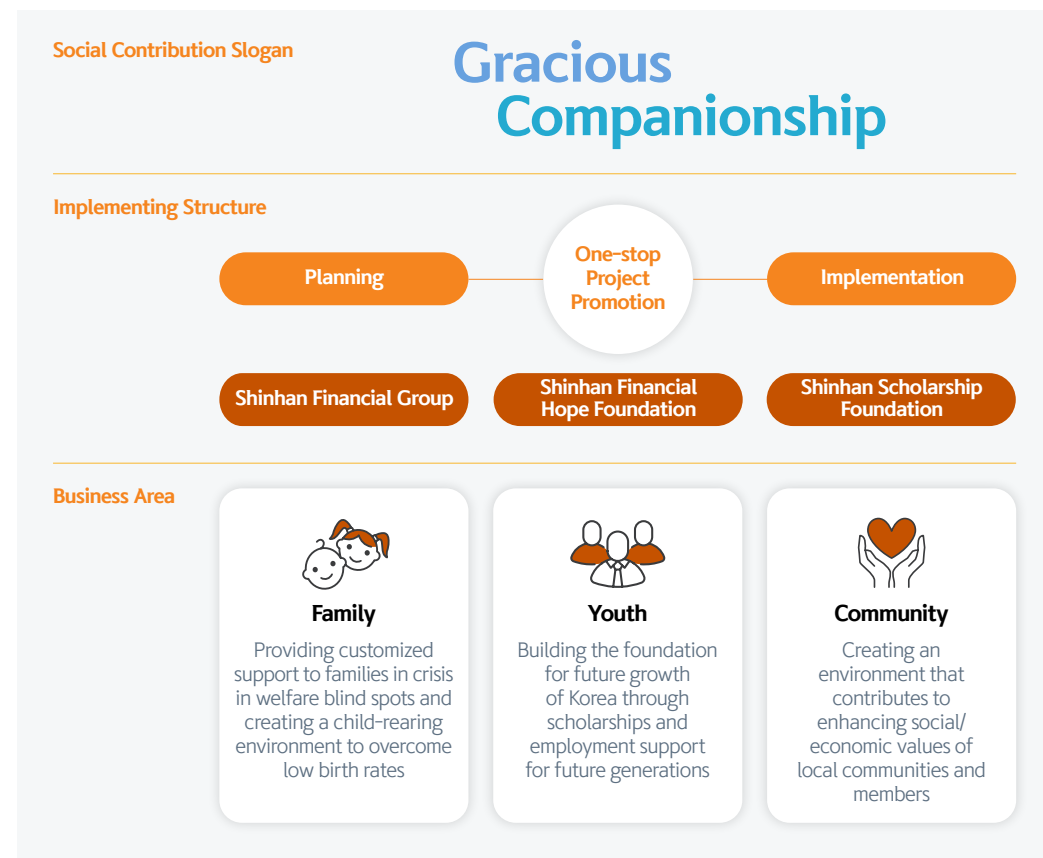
Social Contribution Slogan

Gracious Companionship

Implementing Structure

Planning

One-stop Project Promotion

Implementation

Shinhan Financial Group

Shinhan Financial Hope Foundation

Shinhan Scholarship Foundation

Business Area

Family

Providing customized support to families in crisis in welfare blind spots and creating a child-rearing environment to overcome low birth rates

Youth

Building the foundation for future growth of Korea through scholarships and employment support for future generations

Community

Creating an environment that contributes to enhancing social/ economic values of local communities and members